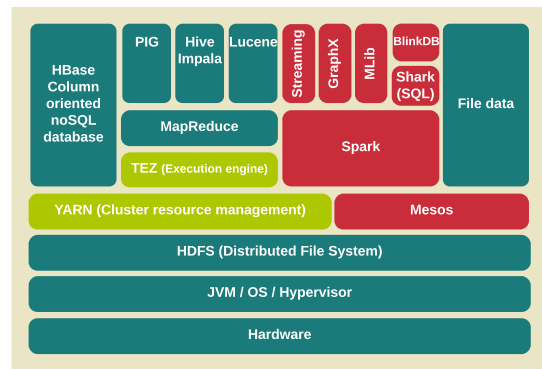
HBase Column oriented noSQL database

PIG

Hive Impala

Lucene

Streaming

GraphX

MLib

BlinkDB

Shark (SQL)

File data

MapReduce

TEZ (Execution engine)

Spark

YARN (Cluster resource management)

Mesos

HDFS (Distributed File System)

JVM / OS / Hypervisor

Hardware